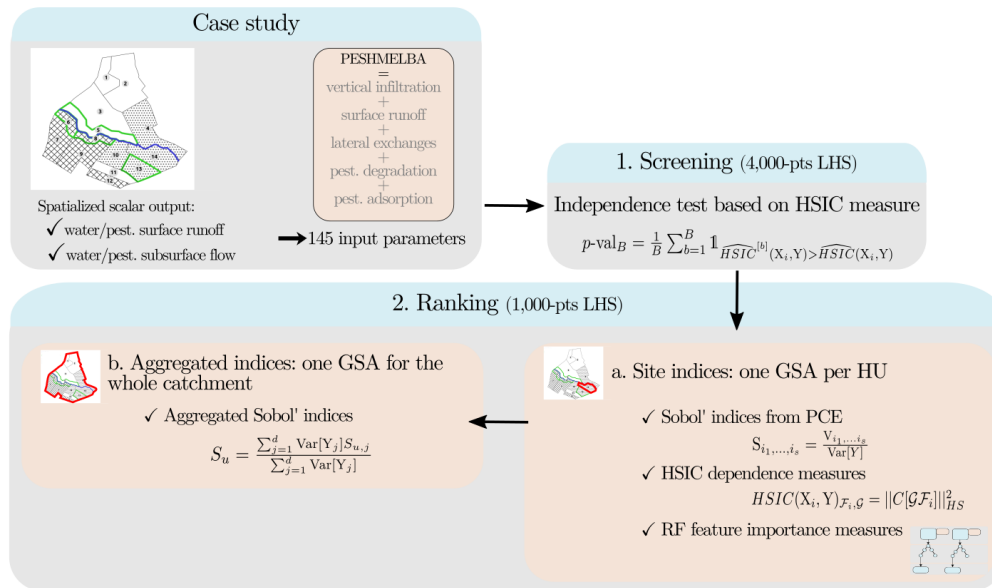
Case study

1
2
3
4
10
14
13
11
12

PESHMELBA
=
vertical infiltration
+
surface runoff
+
lateral exchanges
+
pest. degradation
+
pest. adsorption

Spatialized scalar output:
✓ water/pest. surface runoff
✓ water/pest. subsurface flow

145 input parameters

1. Screening (4,000-pts LHS)

Independence test based on HSIC measure

$p\text{-val}_B = \frac{1}{B}\sum_{b=1}^{B} \mathbb{1}_{\widehat{HSIC}^{[b]}(X_i,Y) > \widehat{HSIC}(X_i,Y)}$

2. Ranking (1,000-pts LHS)

b. Aggregated indices: one GSA for the whole catchment

✓ Aggregated Sobol' indices

$S_u = \frac{\sum_{j=1}^{d} \text{Var}[Y_j] S_{u,j}}{\sum_{j=1}^{d} \text{Var}[Y_j]}$

a. Site indices: one GSA per HU

✓ Sobol' indices from PCE
$S_{i_1,\ldots,i_s} = \frac{V_{i_1,\ldots,i_s}}{\text{Var}[Y]}$
✓ HSIC dependence measures
$HSIC(X_i, Y)_{\mathcal{F}_i,\mathcal{G}} = ||C[\mathcal{G}\mathcal{F}_i]||^2_{HS}$
✓ RF feature importance measures